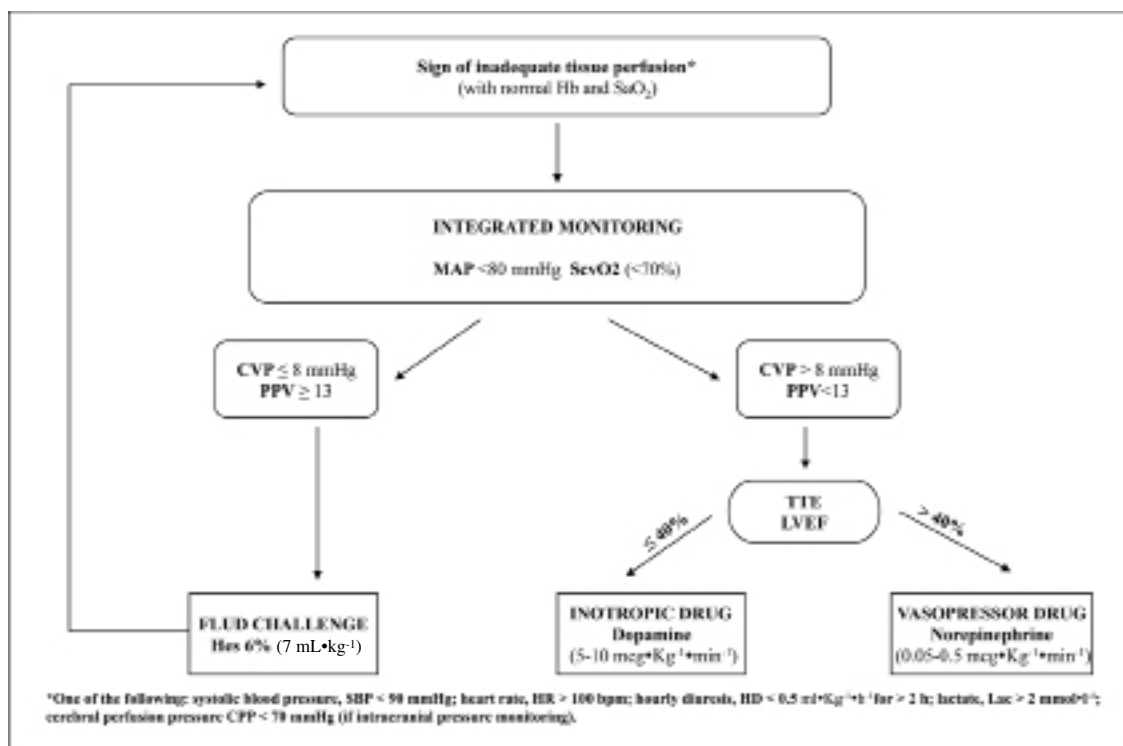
Sign of inadequate tissue perfusion*
(with normal Hb and $SaO_2$)

INTEGRATED MONITORING

MAP <80 mmHg SevO2 (<70%)

CVP ≤ 8 mmHg
PPV ≥ 13

CVP > 8 mmHg
PPV<13

TTE
LVEF

≤ 40%

> 40%

FLUD CHALLENGE
Hes 6% (7 mL•kg-1)

INOTROPIC DRUG
Dopamine
(5-10 mcg•Kg$^{-1}$•min$^{-1}$)

VASOPRESSOR DRUG
Norepinephrine
(0.05-0.5 mcg•Kg$^{-1}$•min$^{-1}$)

*One of the following: systolic blood pressure, SBP < 90 mmHg; heart rate, HR > 100 bpm; hourly diuresis, HD < 0.5 ml•Kg$^{-1}$•h$^{-1}$for > 2 h; lactate, Lac > 2 mmol•l$^{-1}$; cerebral perfusion pressure: CPP < 70 mmHg (if intracranial pressure monitoring).